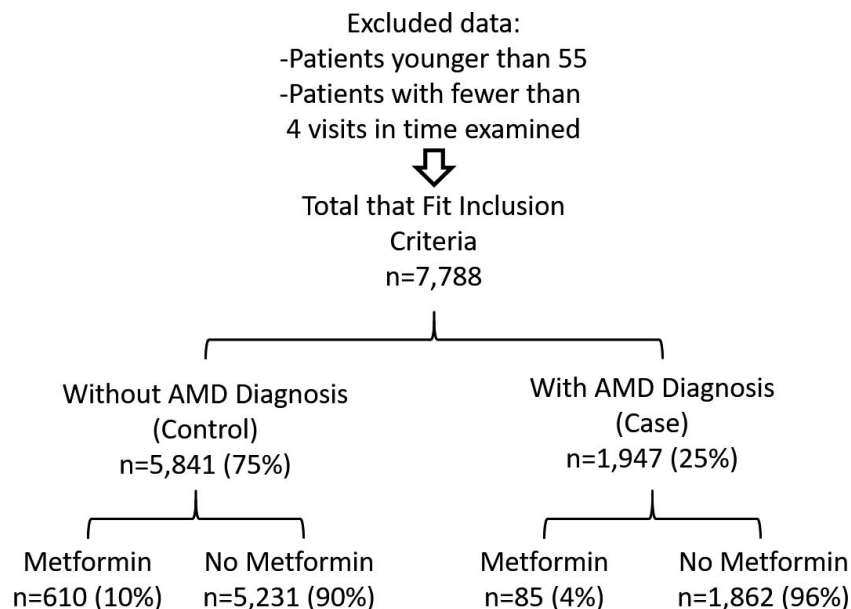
Excluded data:
-Patients younger than 55
-Patients with fewer than 4 visits in time examined

Total that Fit Inclusion Criteria
n=7,788

Without AMD Diagnosis
(Control)
n=5,841 (75%)

With AMD Diagnosis
(Case)
n=1,947 (25%)

Metformin
n=610 (10%)

No Metformin
n=5,231 (90%)

Metformin
n=85 (4%)

No Metformin
n=1,862 (96%)